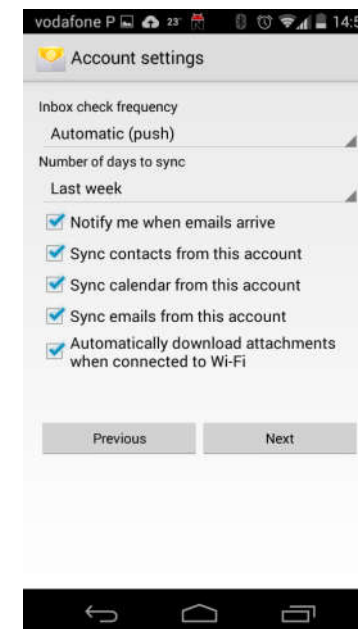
vodafone P 23° 14:5

Account settings

Inbox check frequency

Automatic (push)

Number of days to sync

Last week

Notify me when emails arrive

Sync contacts from this account

Sync calendar from this account

Sync emails from this account

Automatically download attachments when connected to Wi-Fi

Previous

Next